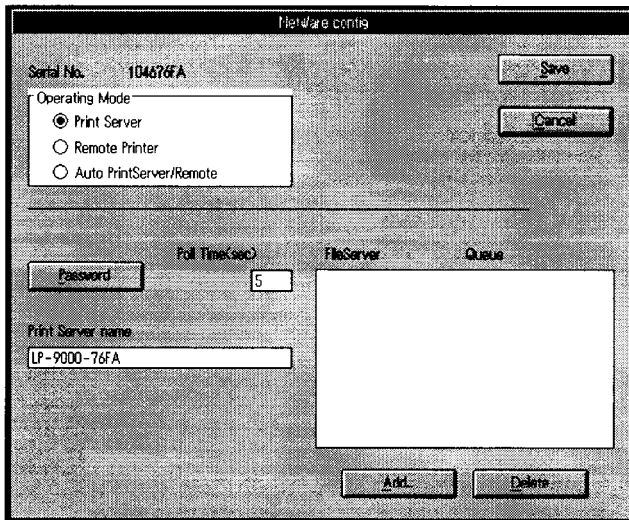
NetWare config

Serial No. 104676FA

Save

Cancel

Operating Mode

Print Server

Remote Printer

Auto PrintServer/Remote

Poll Time(sec)

5

FileServer

Queue

Password

Print Server name

LP-9000-76FA

Add...

Delete